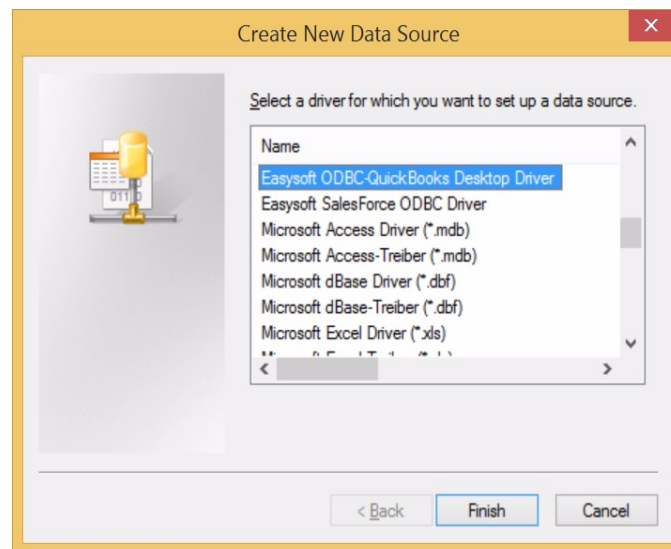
Create New Data Source

Select a driver for which you want to set up a data source.

Name
Easysoft ODBC-QuickBooks Desktop Driver
Easysoft SalesForce ODBC Driver
Microsoft Access Driver (*.mdb)
Microsoft Access-Treiber (*.mdb)
Microsoft dBase Driver (*.dbf)
Microsoft dBase-Treiber (*.dbf)
Microsoft Excel Driver (*.xls)
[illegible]

< Back
Finish
Cancel